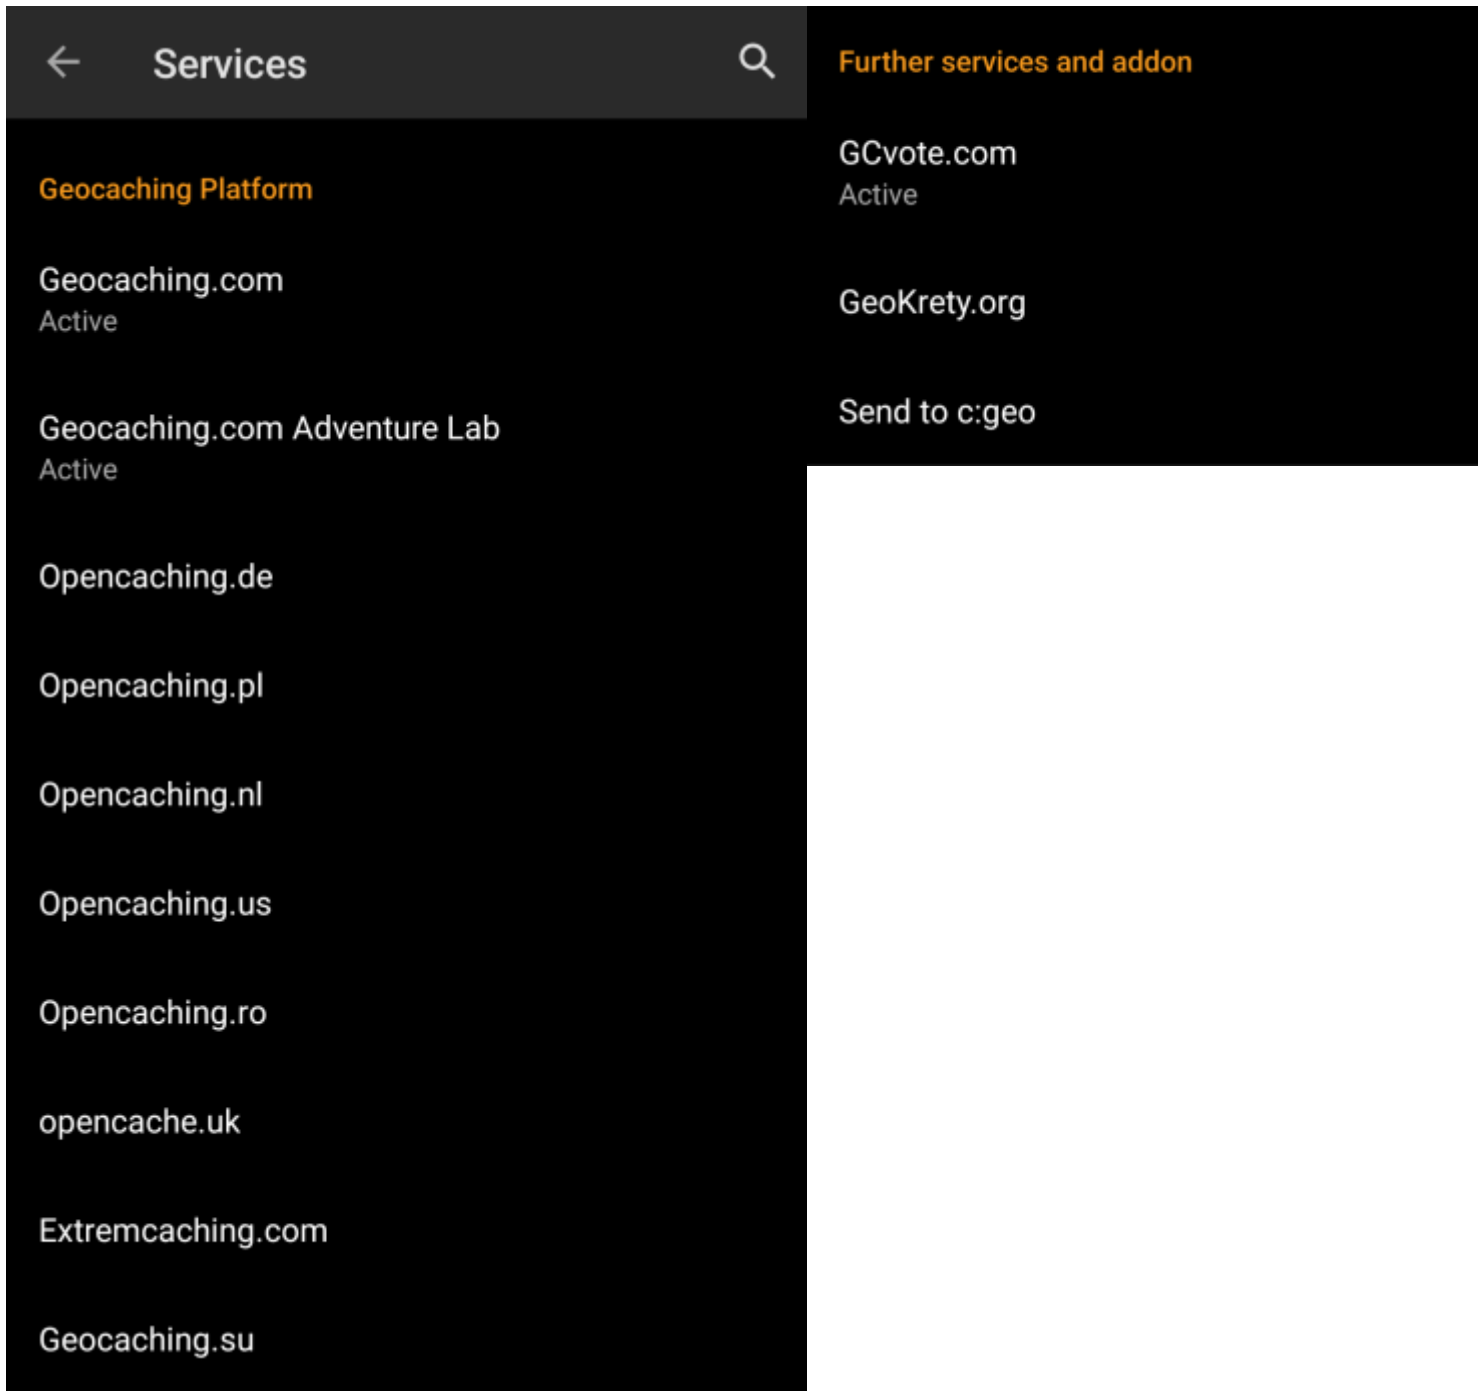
Services

Geocaching Platform

Geocaching.com
Active

Geocaching.com Adventure Lab
Active

Opencaching.de

Opencaching.pl

Opencaching.nl

Opencaching.us

Opencaching.ro

opencache.uk

Extremcaching.com

Geocaching.su

Further services and addon

GCvote.com
Active

GeoKrety.org

Send to c:geo